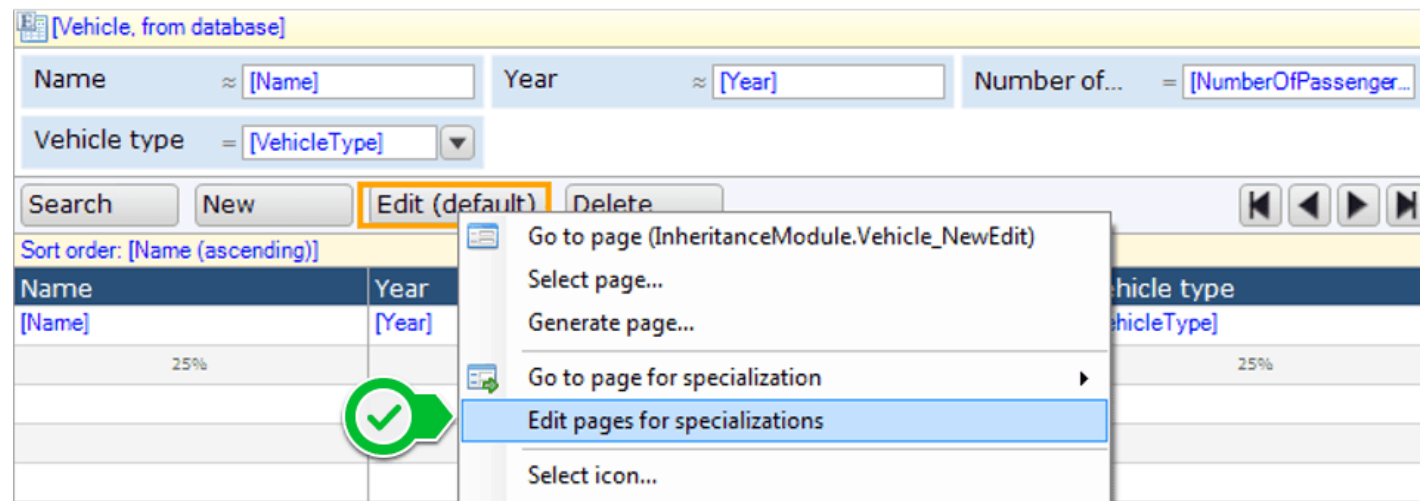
[Vehicle, from database]

Name ≈ [Name]

Year ≈ [Year]

Number of... = [NumberOfPassenger...

Vehicle type = [VehicleType]

Search New Edit (default) Delete

Sort order: [Name (ascending)]

| Name | Year | ehicle type |
|---|---|---|
| [Name] | [Year] | ehicleType] |
| 25% | | 25% |

Go to page (InheritanceModule.Vehicle_NewEdit)
Select page...
Generate page...
Go to page for specialization
Edit pages for specializations
Select icon...